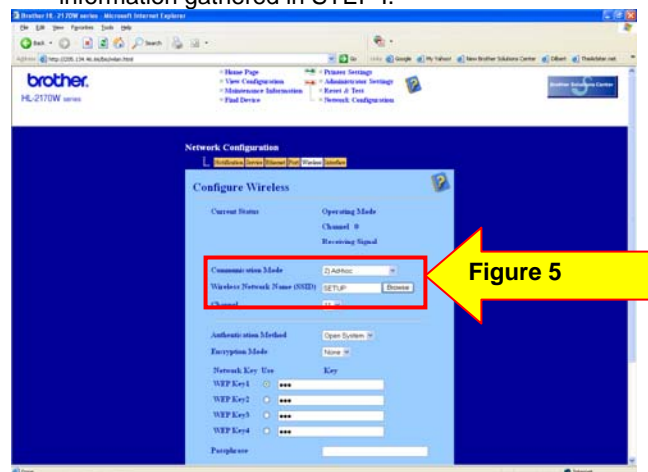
information gathered in STEP 4.

Brother HL-2170W series - Microsoft Internet Explorer

File Edit View Favorites Tools Help

Back Search

brother.
HL-2170W series

Home Page
View Configuration
Maintenance Information
Find Device

Printer Settings
Administrator Settings
Reset & Test
Network Configuration

Network Configuration

Notification Service Ethernet Port Wireless Interface

Configure Wireless

Current Status
Operating Mode
Channel 0
Receiving Signal

Communication Mode
2) Ad-hoc
Wireless Network Name (SSID)
SETUP
Browse
Channel

Figure 5

Authentication Method
Open System
Encryption Mode
None

Network Key Use
Key
WEP Key1
WEP Key2
WEP Key3
WEP Key4

Passphrase